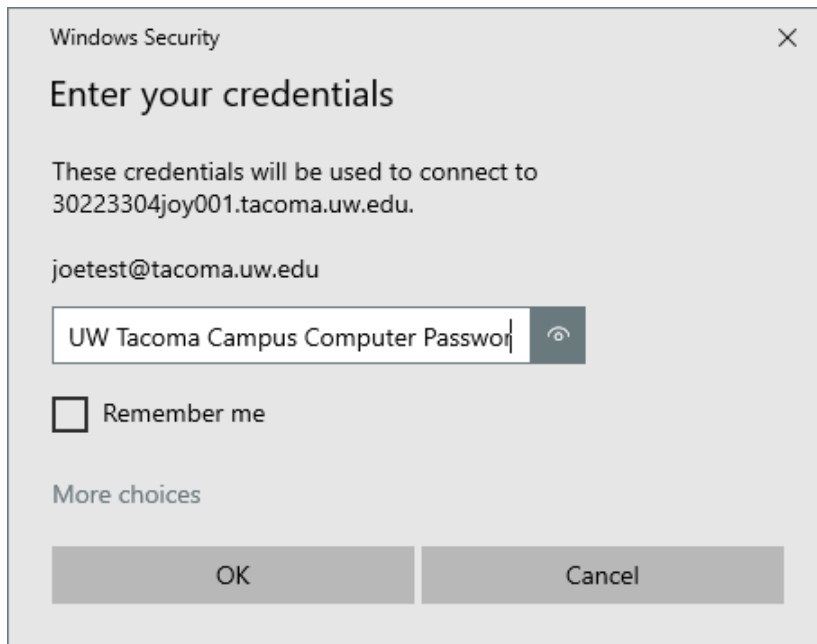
Windows Security

×

Enter your credentials

These credentials will be used to connect to 30223304joy001.tacoma.uw.edu.

joetest@tacoma.uw.edu

UW Tacoma Campus Computer Passwor

Remember me

More choices

OK

Cancel